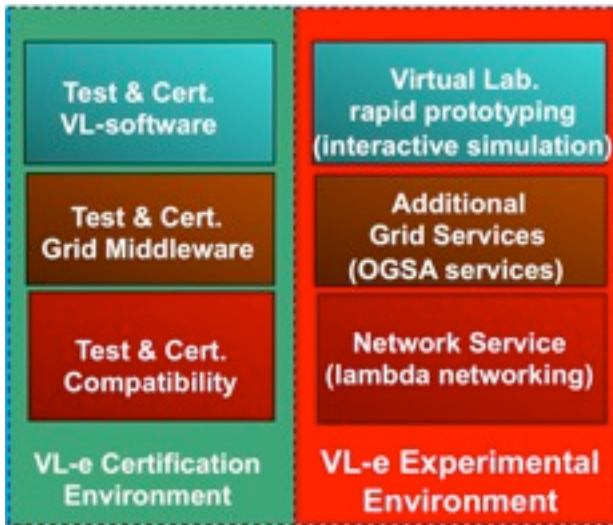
Test & Cert.
VL-software

Test & Cert.
Grid Middleware

Test & Cert.
Compatibility

VL-e Certification
Environment

Virtual Lab.
rapid prototyping
(interactive simulation)

Additional
Grid Services
(OGSA services)

Network Service
(lambda networking)

VL-e Experimental
Environment